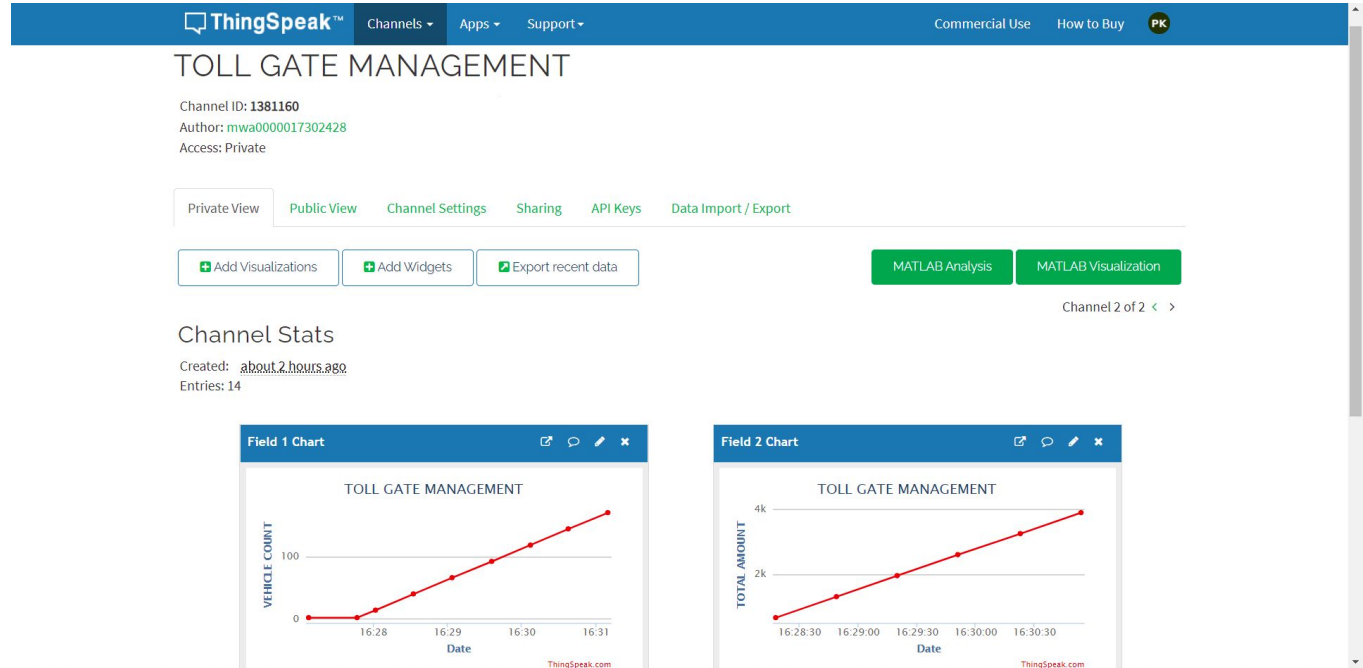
ThingSpeak™ Channels ▾ Apps ▾ Support ▾ Commercial Use How to Buy PK

TOLL GATE MANAGEMENT

Channel ID: 1381160
Author: mwa0000017302428
Access: Private

Private View | Public View | Channel Settings | Sharing | API Keys | Data Import / Export

Add Visualizations | Add Widgets | Export recent data | MATLAB Analysis | MATLAB Visualization

Channel 2 of 2 < >

Channel Stats

Created: about 2 hours ago
Entries: 14

Field 1 Chart

TOLL GATE MANAGEMENT

VEHICLE COUNT

100

0

16:28 16:29 16:30 16:31

Date

ThingSpeak.com

Field 2 Chart

TOLL GATE MANAGEMENT

TOTAL AMOUNT

4k

2k

16:28:30 16:29:00 16:29:30 16:30:00 16:30:30

Date

ThingSpeak.com